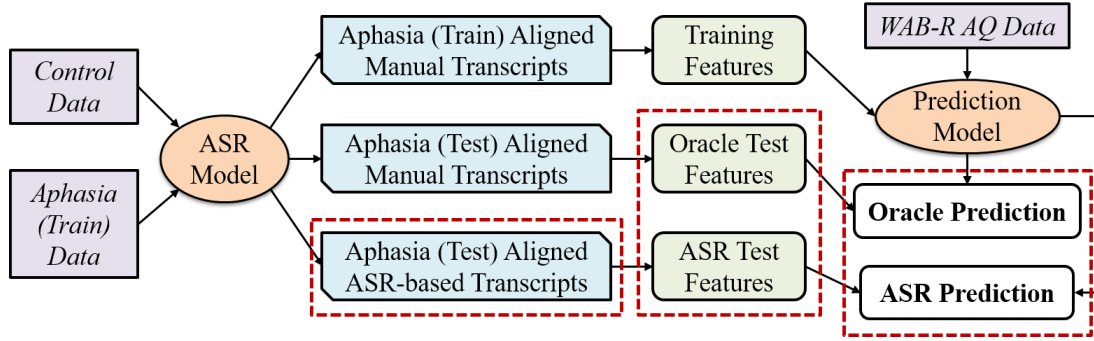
Control Data

Aphasia (Train) Data

ASR Model

Aphasia (Train) Aligned Manual Transcripts

Aphasia (Test) Aligned Manual Transcripts

Aphasia (Test) Aligned ASR-based Transcripts

Training Features

Oracle Test Features

ASR Test Features

WAB-R AQ Data

Prediction Model

Oracle Prediction

ASR Prediction